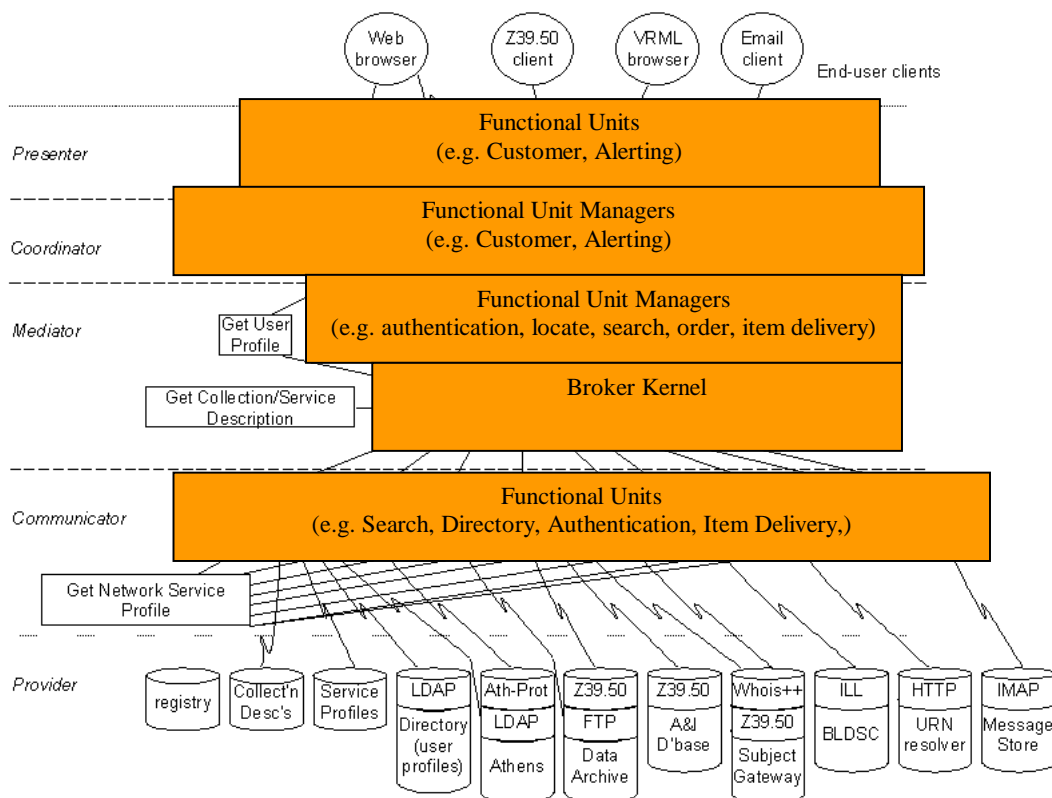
Web browser

Z39.50 client

VRML browser

Email client

End-user clients

Presenter

Functional Units
(e.g. Customer, Alerting)

Coordinator

Functional Unit Managers
(e.g. Customer, Alerting)

Mediator

Get User Profile

Functional Unit Managers
(e.g. authentication, locate, search, order, item delivery)

Get Collection/Service Description

Broker Kernel

Communicator

Functional Units
(e.g. Search, Directory, Authentication, Item Delivery,)

Get Network Service Profile

Provider

registry

Collect'n Desc's

Service Profiles

LDAP
Directory (user profiles)

Ath-Prot
LDAP
Athens

Z39.50
FTP
Data Archive

Z39.50
A&I D'base

Whois++
Z39.50
Subject Gateway

ILL
BLDSC

HTTP
URN resolver

IMAP
Message Store